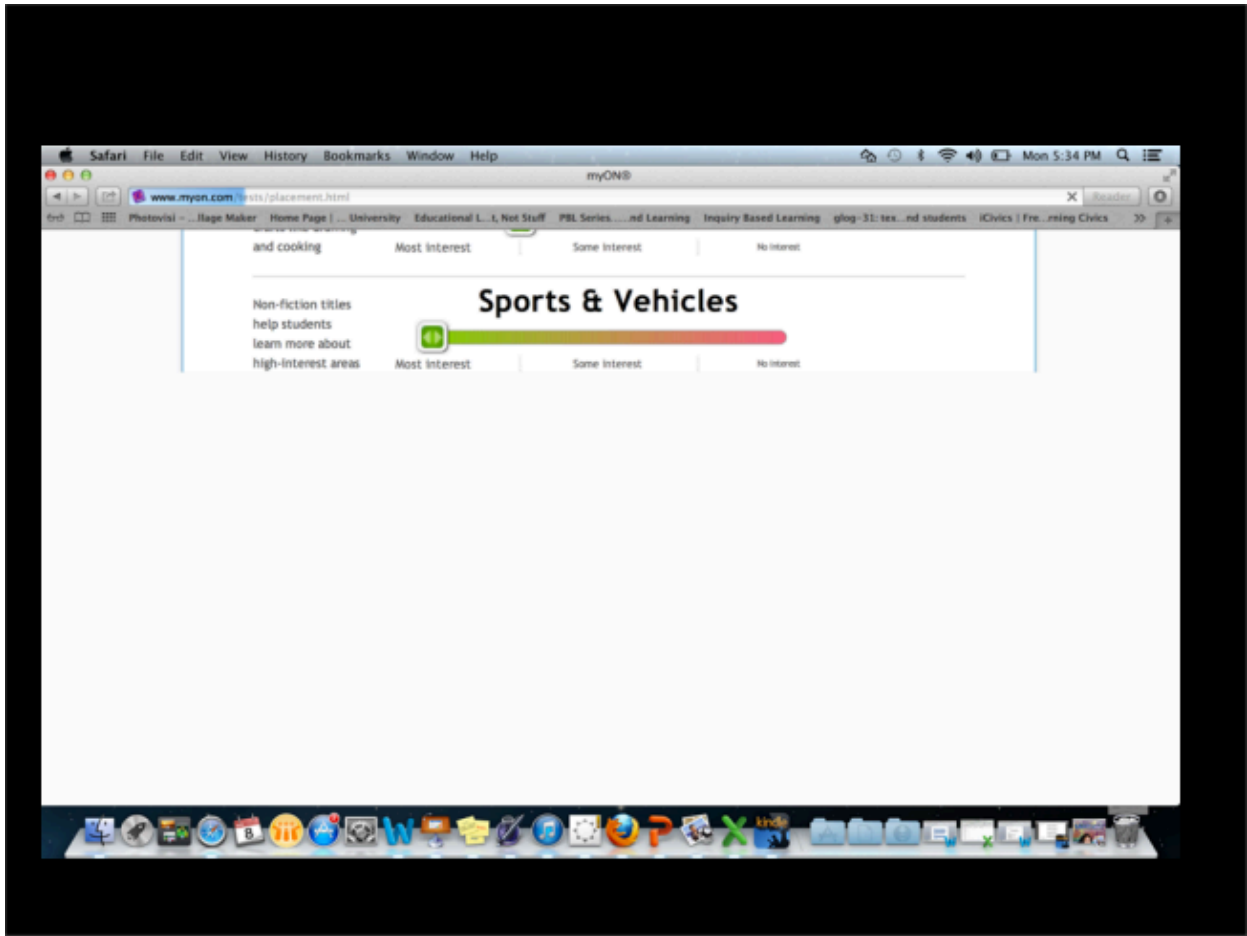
Safari File Edit View History Bookmarks Window Help Mon 5:34 PM

myON®

www.myon.com/tests/placement.html

Reader

Photovisi – ...llage Maker Home Page | ... University Educational L...t, Not Stuff PBL Series......nd Learning Inquiry Based Learning glog-31: tex...nd students iCivics | Fre...rning Civics

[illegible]
and cooking

Most interest Some interest No interest

Non-fiction titles help students learn more about high-interest areas

Sports & Vehicles

Most interest Some interest No interest

8

kindle